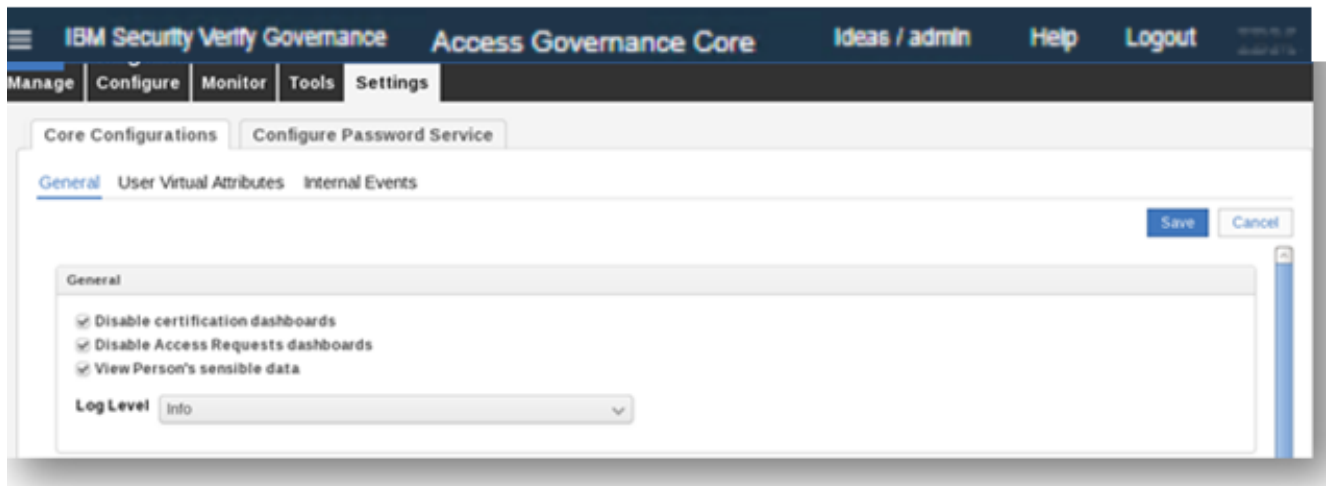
IBM Security Verify Governance Access Governance Core Ideas / admin Help Logout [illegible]

Manage Configure Monitor Tools Settings

Core Configurations Configure Password Service

General User Virtual Attributes Internal Events

Save Cancel

General

Disable certification dashboards
Disable Access Requests dashboards
View Person's sensible data

Log Level Info